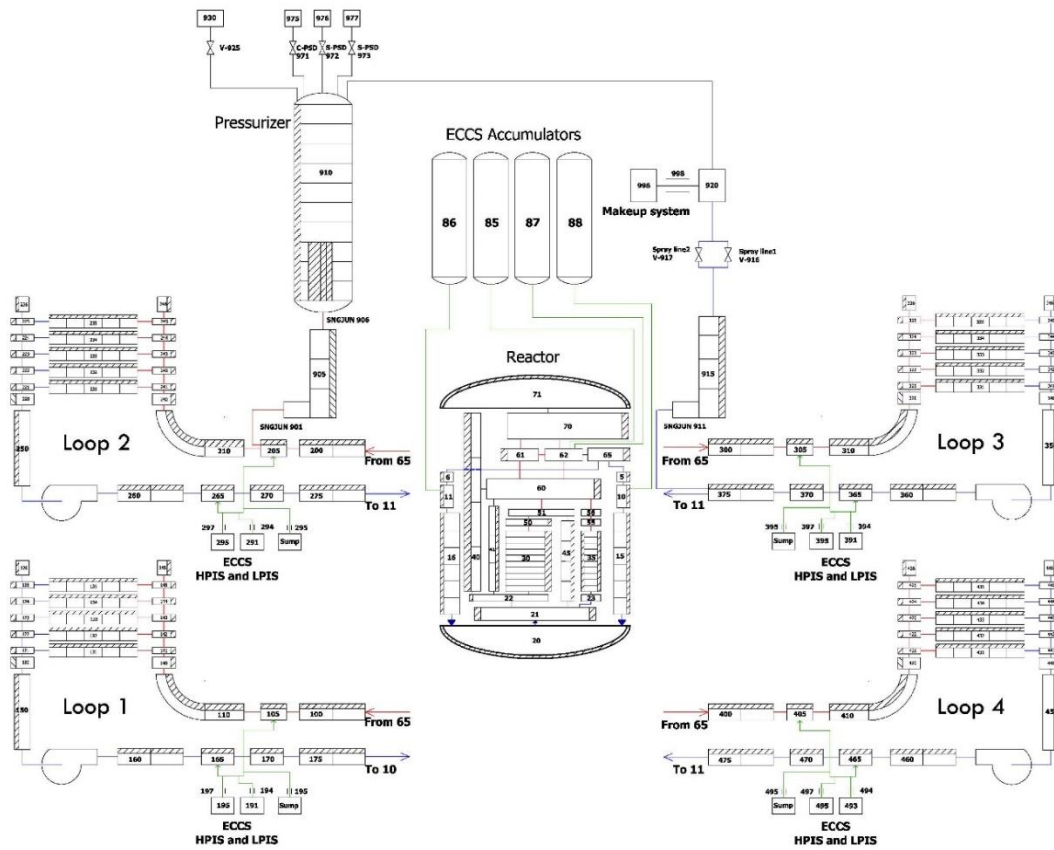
930
975
976
977
V-925
C-PSD 971
S-PSD 972
S-PSD 973

Pressurizer
910
SNGJUN 906
905
SNGJUN 901

ECCS Accumulators
86
85
87
88

996
998
920
Makeup system
Spray line2 V-917
Spray line1 V-916
915
SNGJUN 911

Reactor
71
70
61
62
65
6
11
60
5
10
51
50
55
16
40
30
45
35
15
22
21
23
20

Loop 2
250
210
205
200
From 65
260
265
270
275
To 11
297
294
295
295
291
Sump
ECCS
HPIS and LPIS

Loop 3
350
300
305
310
From 65
375
370
365
360
To 11
395
397
394
Sump
396
391
ECCS
HPIS and LPIS

Loop 1
150
110
105
100
From 65
160
165
170
175
To 10
197
194
195
195
191
Sump
ECCS
HPIS and LPIS

Loop 4
450
400
405
410
From 65
475
470
465
460
To 11
495
497
494
Sump
496
493
ECCS
HPIS and LPIS